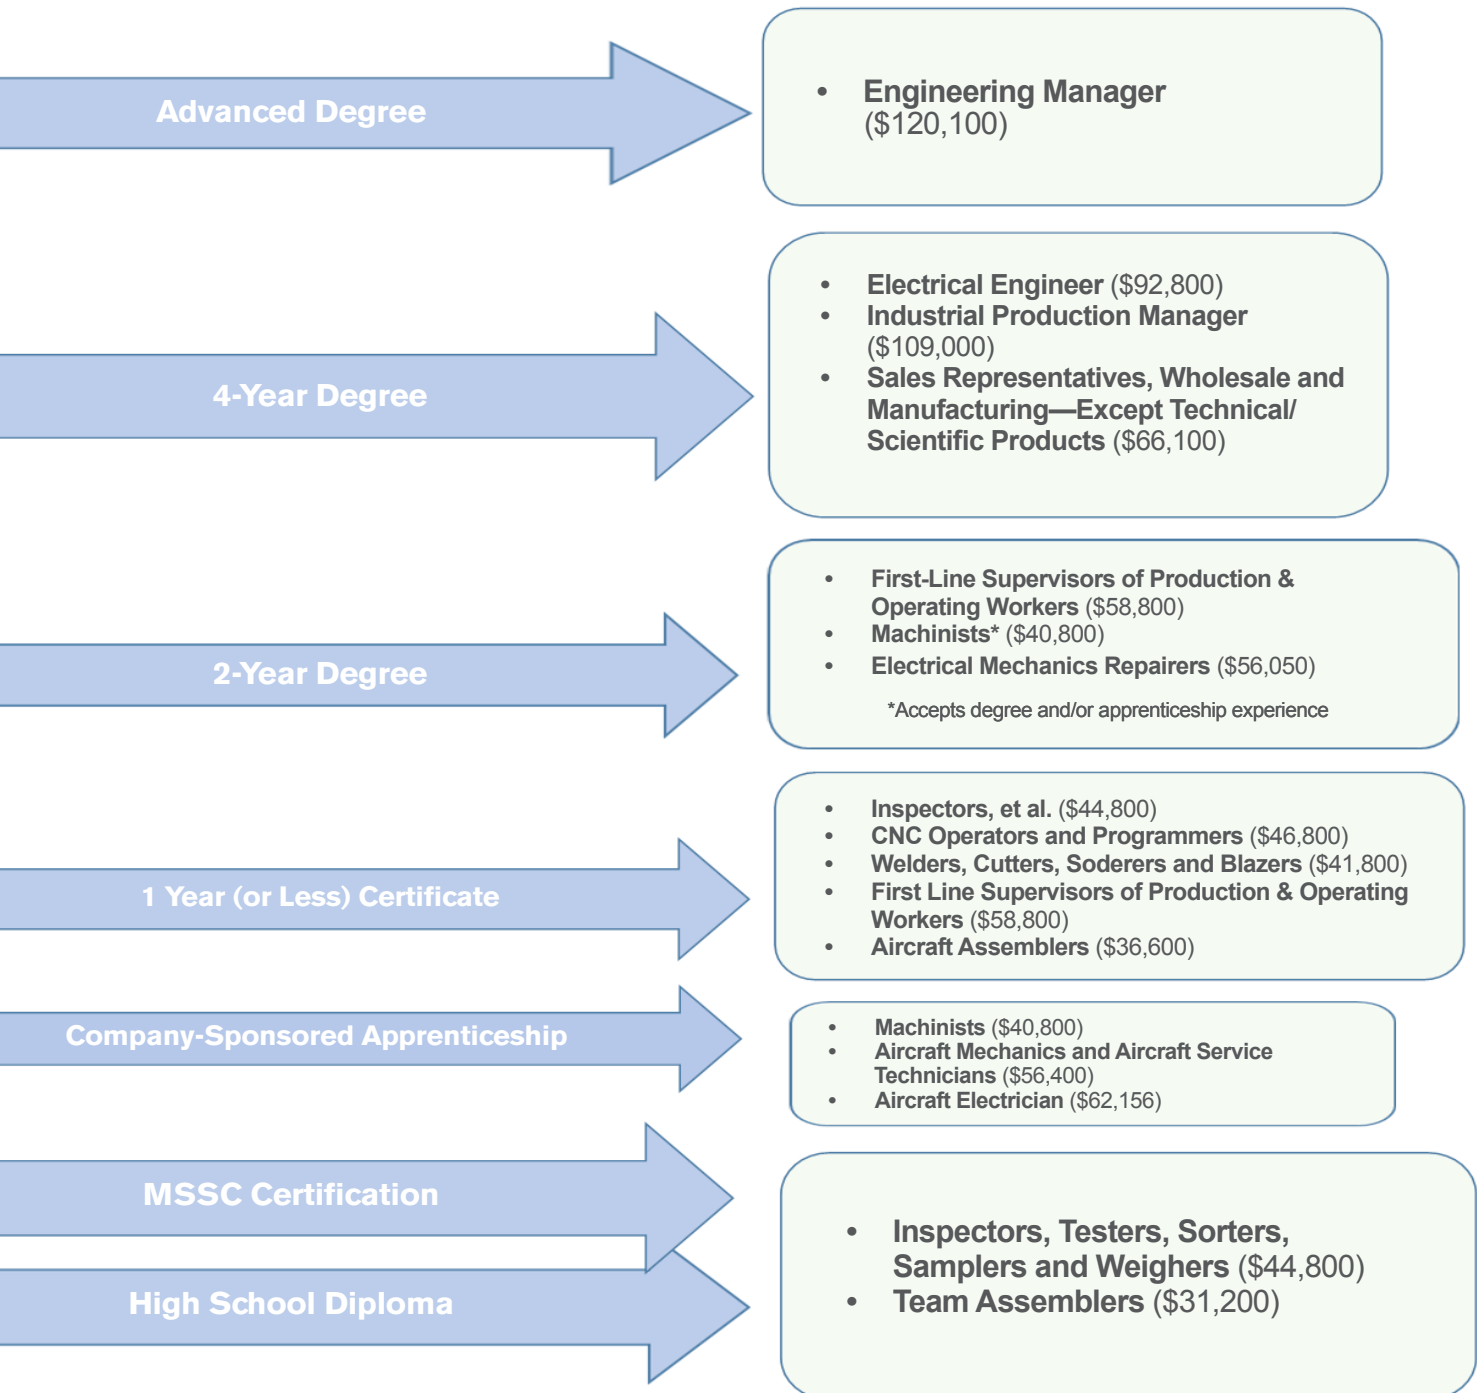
Advanced Degree

• Engineering Manager ($120,100)

4-Year Degree

• Electrical Engineer ($92,800)
• Industrial Production Manager ($109,000)
• Sales Representatives, Wholesale and Manufacturing—Except Technical/ Scientific Products ($66,100)

2-Year Degree

• First-Line Supervisors of Production & Operating Workers ($58,800)
• Machinists* ($40,800)
• Electrical Mechanics Repairers ($56,050)

*Accepts degree and/or apprenticeship experience

1 Year (or Less) Certificate

• Inspectors, et al. ($44,800)
• CNC Operators and Programmers ($46,800)
• Welders, Cutters, Soderers and Blazers ($41,800)
• First Line Supervisors of Production & Operating Workers ($58,800)
• Aircraft Assemblers ($36,600)

Company-Sponsored Apprenticeship

• Machinists ($40,800)
• Aircraft Mechanics and Aircraft Service Technicians ($56,400)
• Aircraft Electrician ($62,156)

MSSC Certification

High School Diploma

• Inspectors, Testers, Sorters, Samplers and Weighers ($44,800)
• Team Assemblers ($31,200)